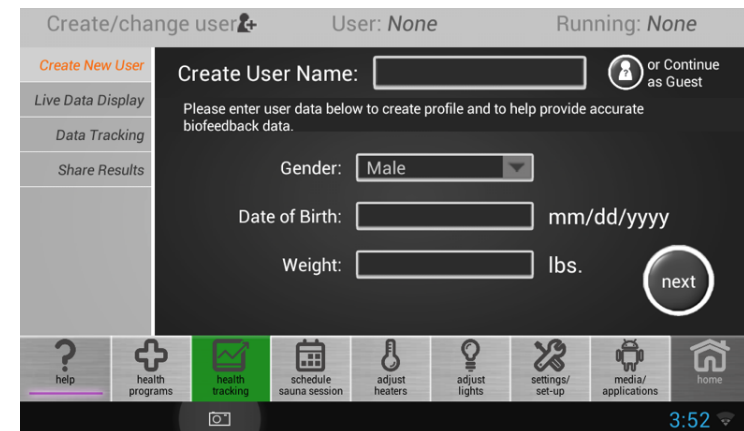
Create/change user User: None Running: None

Create New User
Live Data Display
Data Tracking
Share Results

Create User Name:

or Continue as Guest

Please enter user data below to create profile and to help provide accurate biofeedback data.

Gender: Male

Date of Birth: mm/dd/yyyy

Weight: lbs.

next

help
health programs
health tracking
schedule sauna session
adjust heaters
adjust lights
settings/ set-up
media/ applications
home

3:52